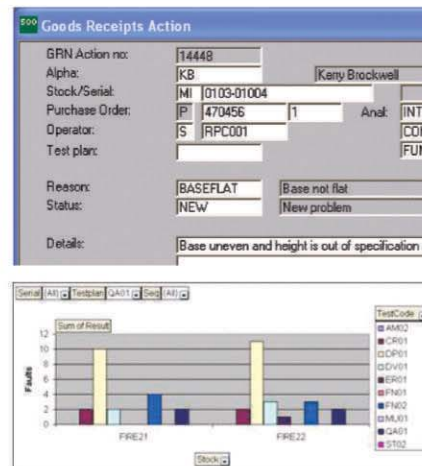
Goods Receipts Action

GRN Action no: 14448
Alpha: KB Kerry Brockwell
Stock/Serial: MI 0103-01004
Purchase Order: P 470456 1 Anal: INT
Operator: S RPC001 CO
Test plan: FUN

Reason: BASEFLAT Base not flat
Status: NEW New problem

Details: Base uneven and height is out of specification

Serial (All) Testplan QA01 Seq (All)

Sum of Result

Faults

12
10
8
6
4
2
0

FIRE21 FIRE22

Stock

TestCode
AM02
CR01
DP01
DV01
ER01
FN01
FN02
ML01
QA01
ST02